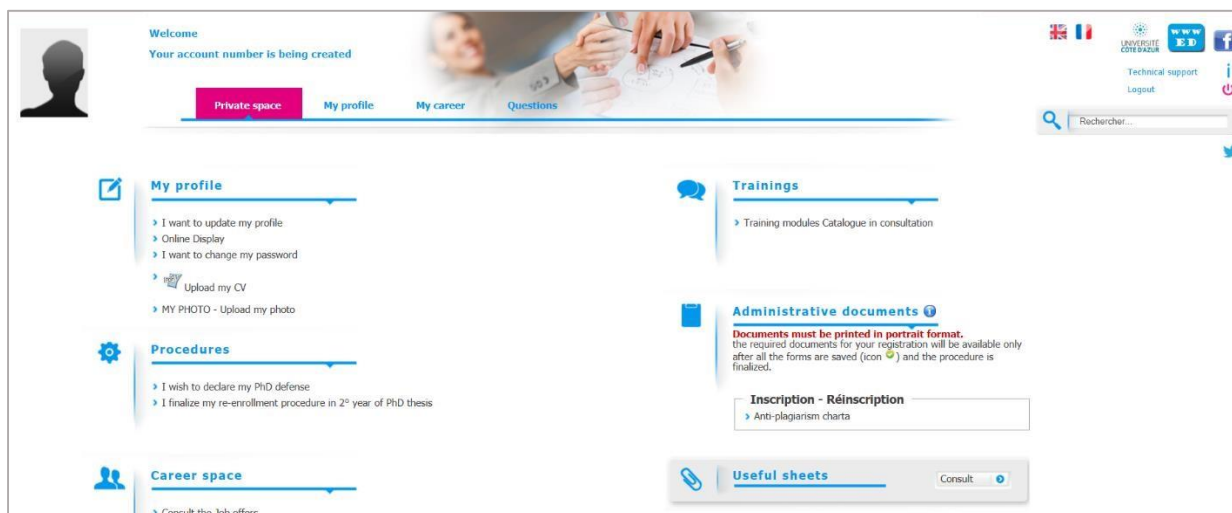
Welcome
Your account number is being created

Private space | My profile | My career | Questions

UNIVERSITÉ CÔTE D'AZUR
WWW ED
f

Technical support
Logout

Rechercher...

My profile
› I want to update my profile
› Online Display
› I want to change my password
› Upload my CV
› MY PHOTO - Upload my photo

Procedures
› I wish to declare my PhD defense
› I finalize my re-enrollment procedure in 2° year of PhD thesis

Career space
› Consult the Job offers

Trainings
› Training modules Catalogue in consultation

Administrative documents
Documents must be printed in portrait format.
the required documents for your registration will be available only after all the forms are saved (icon ) and the procedure is finalized.

Inscription - Réinscription
› Anti-plagiarism charta

Useful sheets
Consult